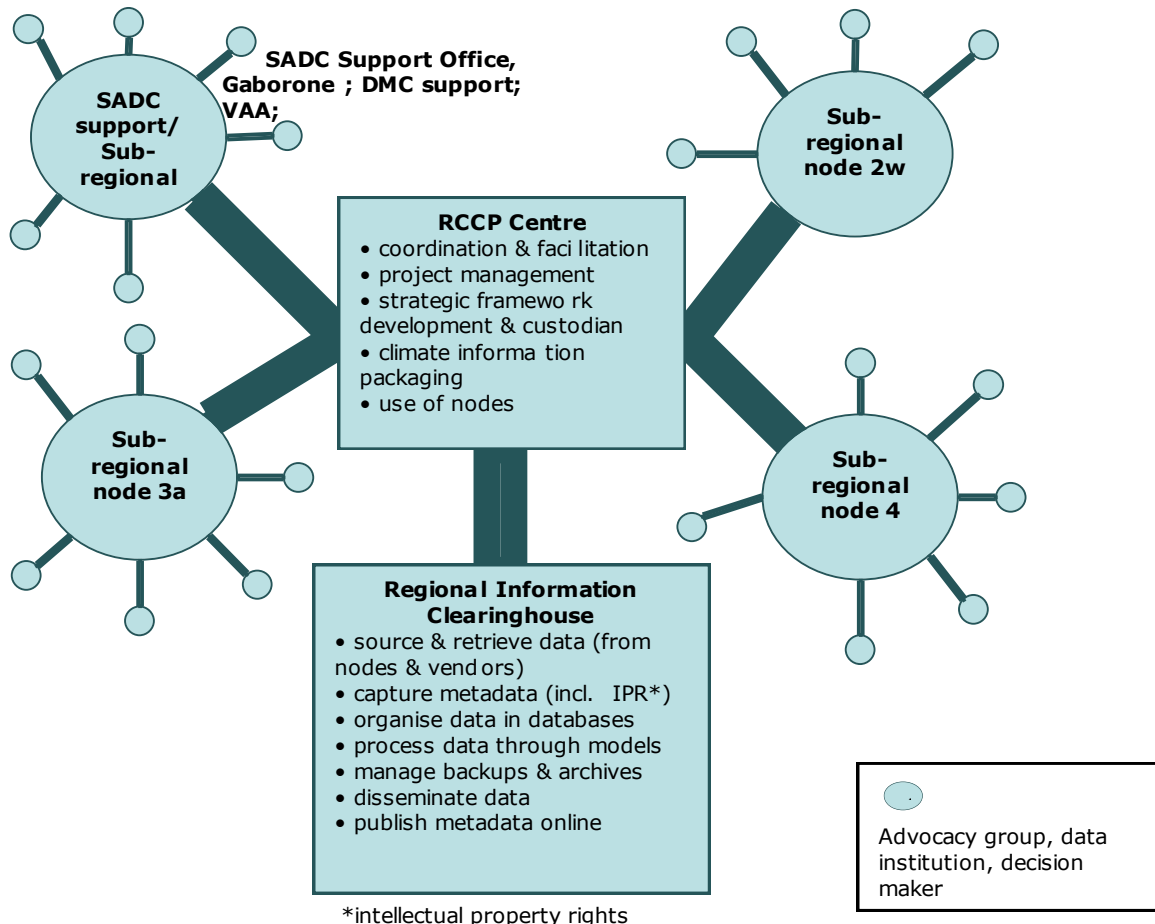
SADC support/ Sub-regional

SADC Support Office, Gaborone ; DMC support; VAA;

Sub-regional node 2w

RCCP Centre
• coordination & faci litation
• project management
• strategic framewo rk development & custodian
• climate informa tion packaging
• use of nodes

Sub-regional node 3a

Sub-regional node 4

Regional Information Clearinghouse
• source & retrieve data (from nodes & vend ors)
• capture metadata (incl. IPR*)
• organise data in databases
• process data through models
• manage backups & archives
• disseminate data
• publish metadata online

Advocacy group, data institution, decision maker

*intellectual property rights